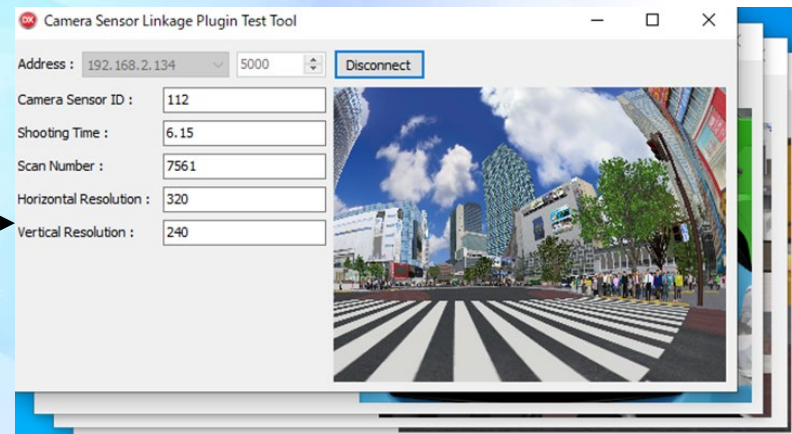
Camera Sensor Linkage Plugin Test Tool

Address : 192.168.2.134 5000 Disconnect

Camera Sensor ID : 112

Shooting Time : 6.15

Scan Number : 7561

Horizontal Resolution : 320

Vertical Resolution : 240